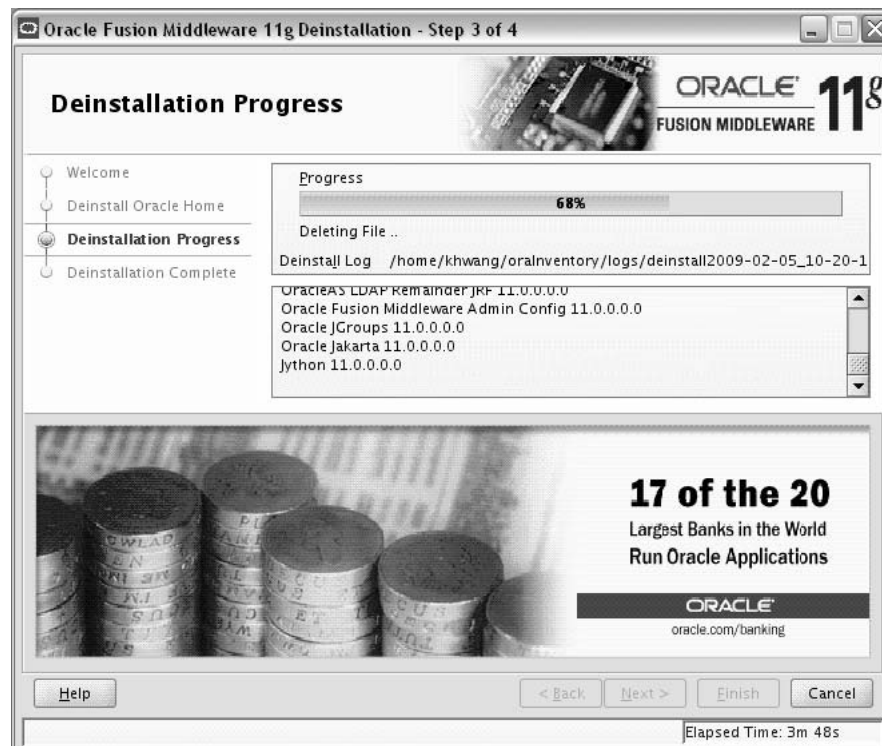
Oracle Fusion Middleware 11g Deinstallation - Step 3 of 4

Deinstallation Progress

ORACLE FUSION MIDDLEWARE 11g

Welcome
Deinstall Oracle Home
Deinstallation Progress
Deinstallation Complete

Progress
68%
Deleting File ..
Deinstall Log /home/khwang/oraInventory/logs/deinstall2009-02-05_10-20-1

OracleAS LDAP Remainder JRF 11.0.0.0.0
Oracle Fusion Middleware Admin Config 11.0.0.0.0
Oracle JGroups 11.0.0.0.0
Oracle Jakarta 11.0.0.0.0
Jython 11.0.0.0.0

17 of the 20
Largest Banks in the World
Run Oracle Applications
ORACLE
oracle.com/banking

Help
< Back
Next >
Finish
Cancel

Elapsed Time: 3m 48s